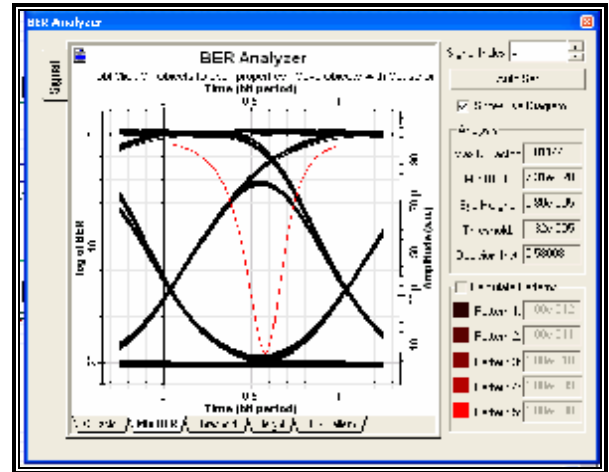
BER Analyzer

Signal

BER Analyzer

Time (bit period)

0.5

1

log of BER

Amplitude (a.u.)

0

0.5

1

Time (bit period)

Signal Index

Auto Set

Show eye diagram

Analysis

Max. Q Factor 10.77

Min. BER

Eye Height

Threshold

Decision Inst. 0.58008

Calculate Patterns

Pattern 1

Pattern 2

Pattern 3

Pattern 4

Pattern 5